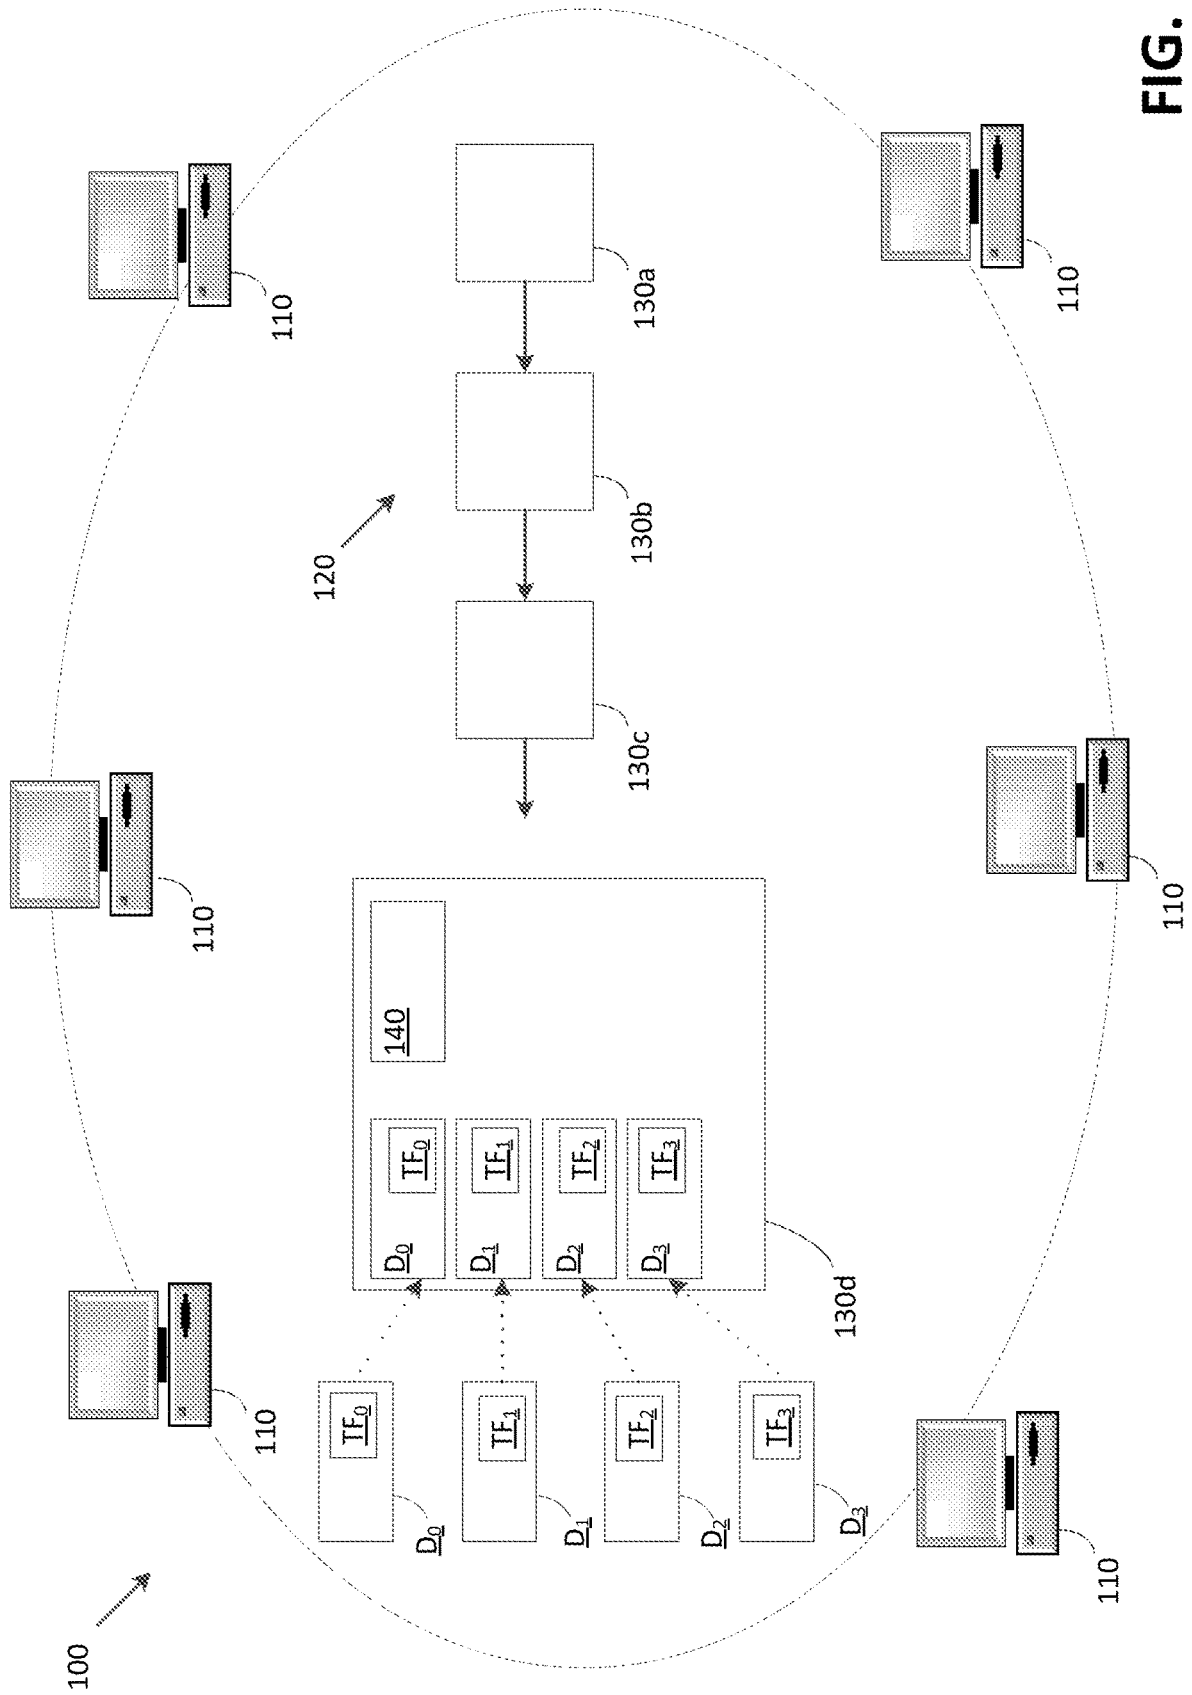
FIG.

110

110

130a

120

130b

130c

110

110

140

$\underline{TF_0}$

$\underline{TF_1}$

$\underline{TF_2}$

$\underline{TF_3}$

$\underline{D_0}$

$\underline{D_1}$

$\underline{D_2}$

$\underline{D_3}$

130d

110

$\underline{TF_0}$

$\underline{TF_1}$

$\underline{TF_2}$

$\underline{TF_3}$

$\underline{D_0}$

$\underline{D_1}$

$\underline{D_2}$

$\underline{D_3}$

110

100